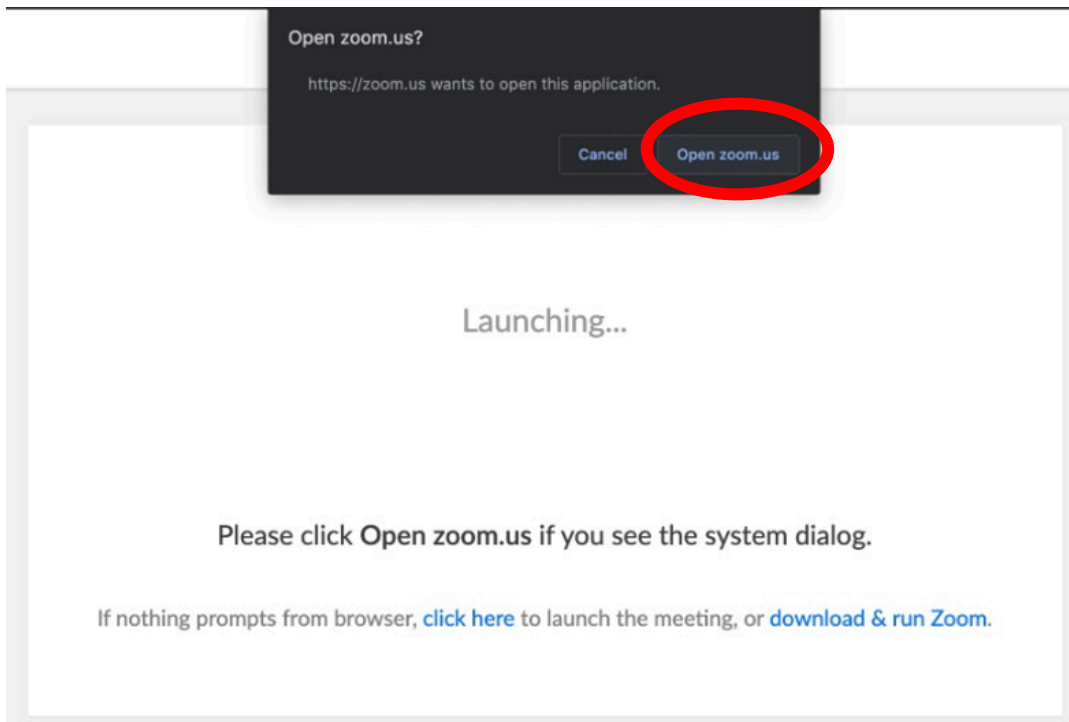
Open zoom.us?

https://zoom.us wants to open this application.

Cancel

Open zoom.us

Launching...

Please click Open zoom.us if you see the system dialog.

If nothing prompts from browser, click here to launch the meeting, or download & run Zoom.